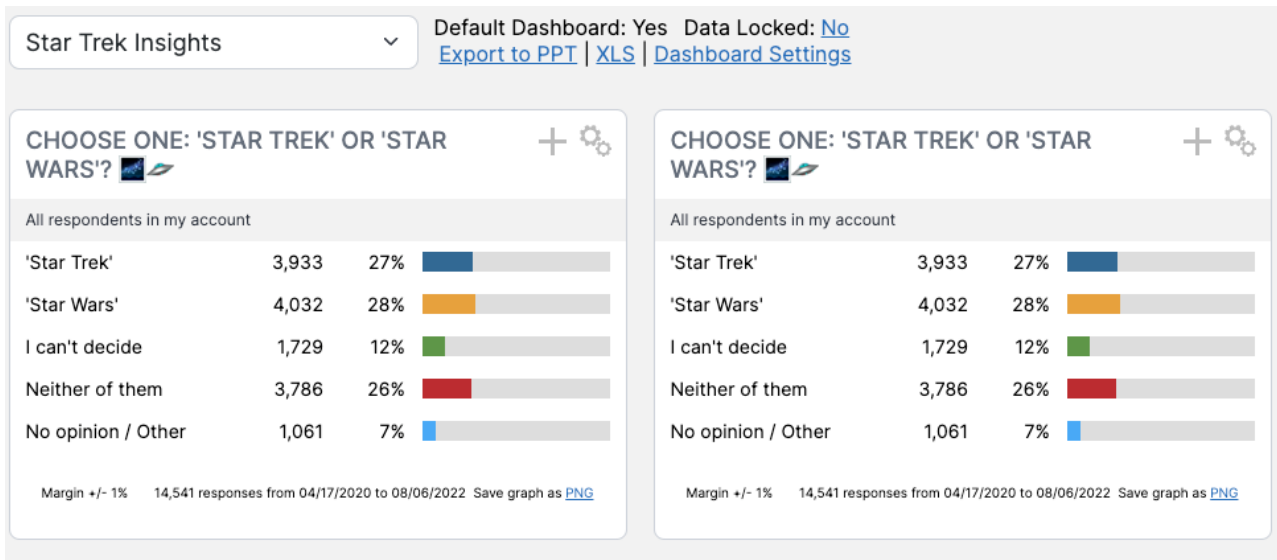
Star Trek Insights

Default Dashboard: Yes Data Locked: No
Export to PPT | XLS | Dashboard Settings

CHOOSE ONE: 'STAR TREK' OR 'STAR WARS'?

All respondents in my account

| | | |
|---|---|---|
| 'Star Trek' | 3,933 | 27% |
| 'Star Wars' | 4,032 | 28% |
| I can't decide | 1,729 | 12% |
| Neither of them | 3,786 | 26% |
| No opinion / Other | 1,061 | 7% |

Margin +/- 1% 14,541 responses from 04/17/2020 to 08/06/2022 Save graph as PNG

CHOOSE ONE: 'STAR TREK' OR 'STAR WARS'?

All respondents in my account

| | | |
|---|---|---|
| 'Star Trek' | 3,933 | 27% |
| 'Star Wars' | 4,032 | 28% |
| I can't decide | 1,729 | 12% |
| Neither of them | 3,786 | 26% |
| No opinion / Other | 1,061 | 7% |

Margin +/- 1% 14,541 responses from 04/17/2020 to 08/06/2022 Save graph as PNG